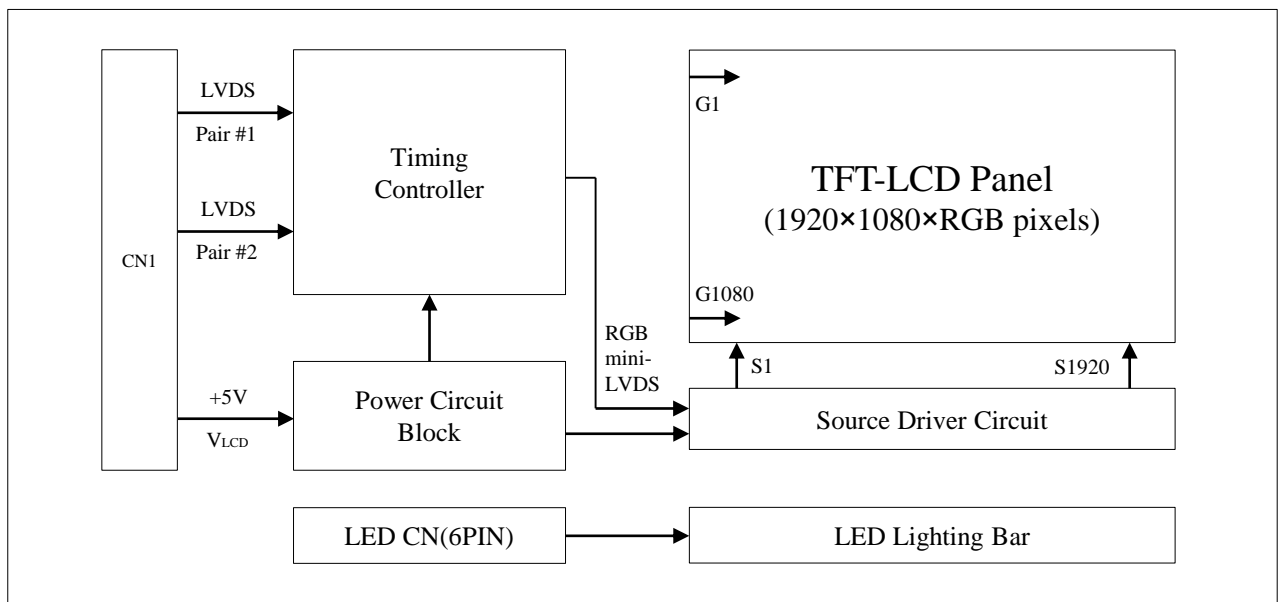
CN1

LVDS

Pair #1

LVDS

Pair #2

+5V

$V_{LCD}$

Timing Controller

Power Circuit Block

RGB mini-LVDS

G1

TFT-LCD Panel
(1920×1080×RGB pixels)

G1080

S1

S1920

Source Driver Circuit

LED CN(6PIN)

LED Lighting Bar